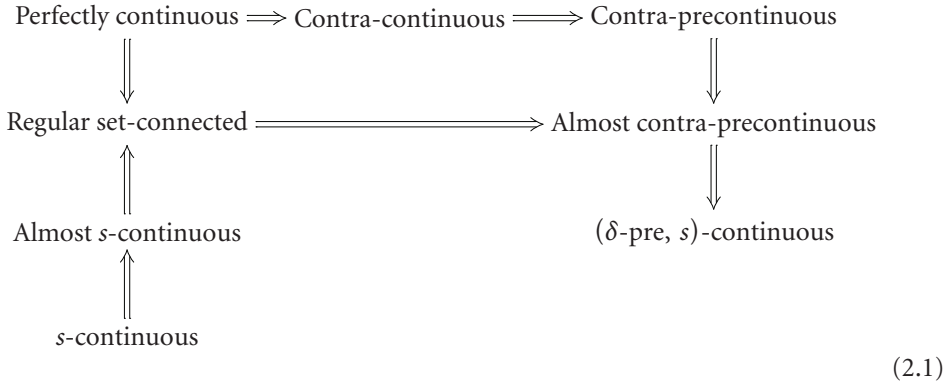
Perfectly continuous $\Longrightarrow$ Contra-continuous $\Longrightarrow$ Contra-precontinuous

Regular set-connected $\Longrightarrow$ Almost contra-precontinuous

Almost $s$-continuous

($\delta$-pre, $s$)-continuous

$s$-continuous

(2.1)